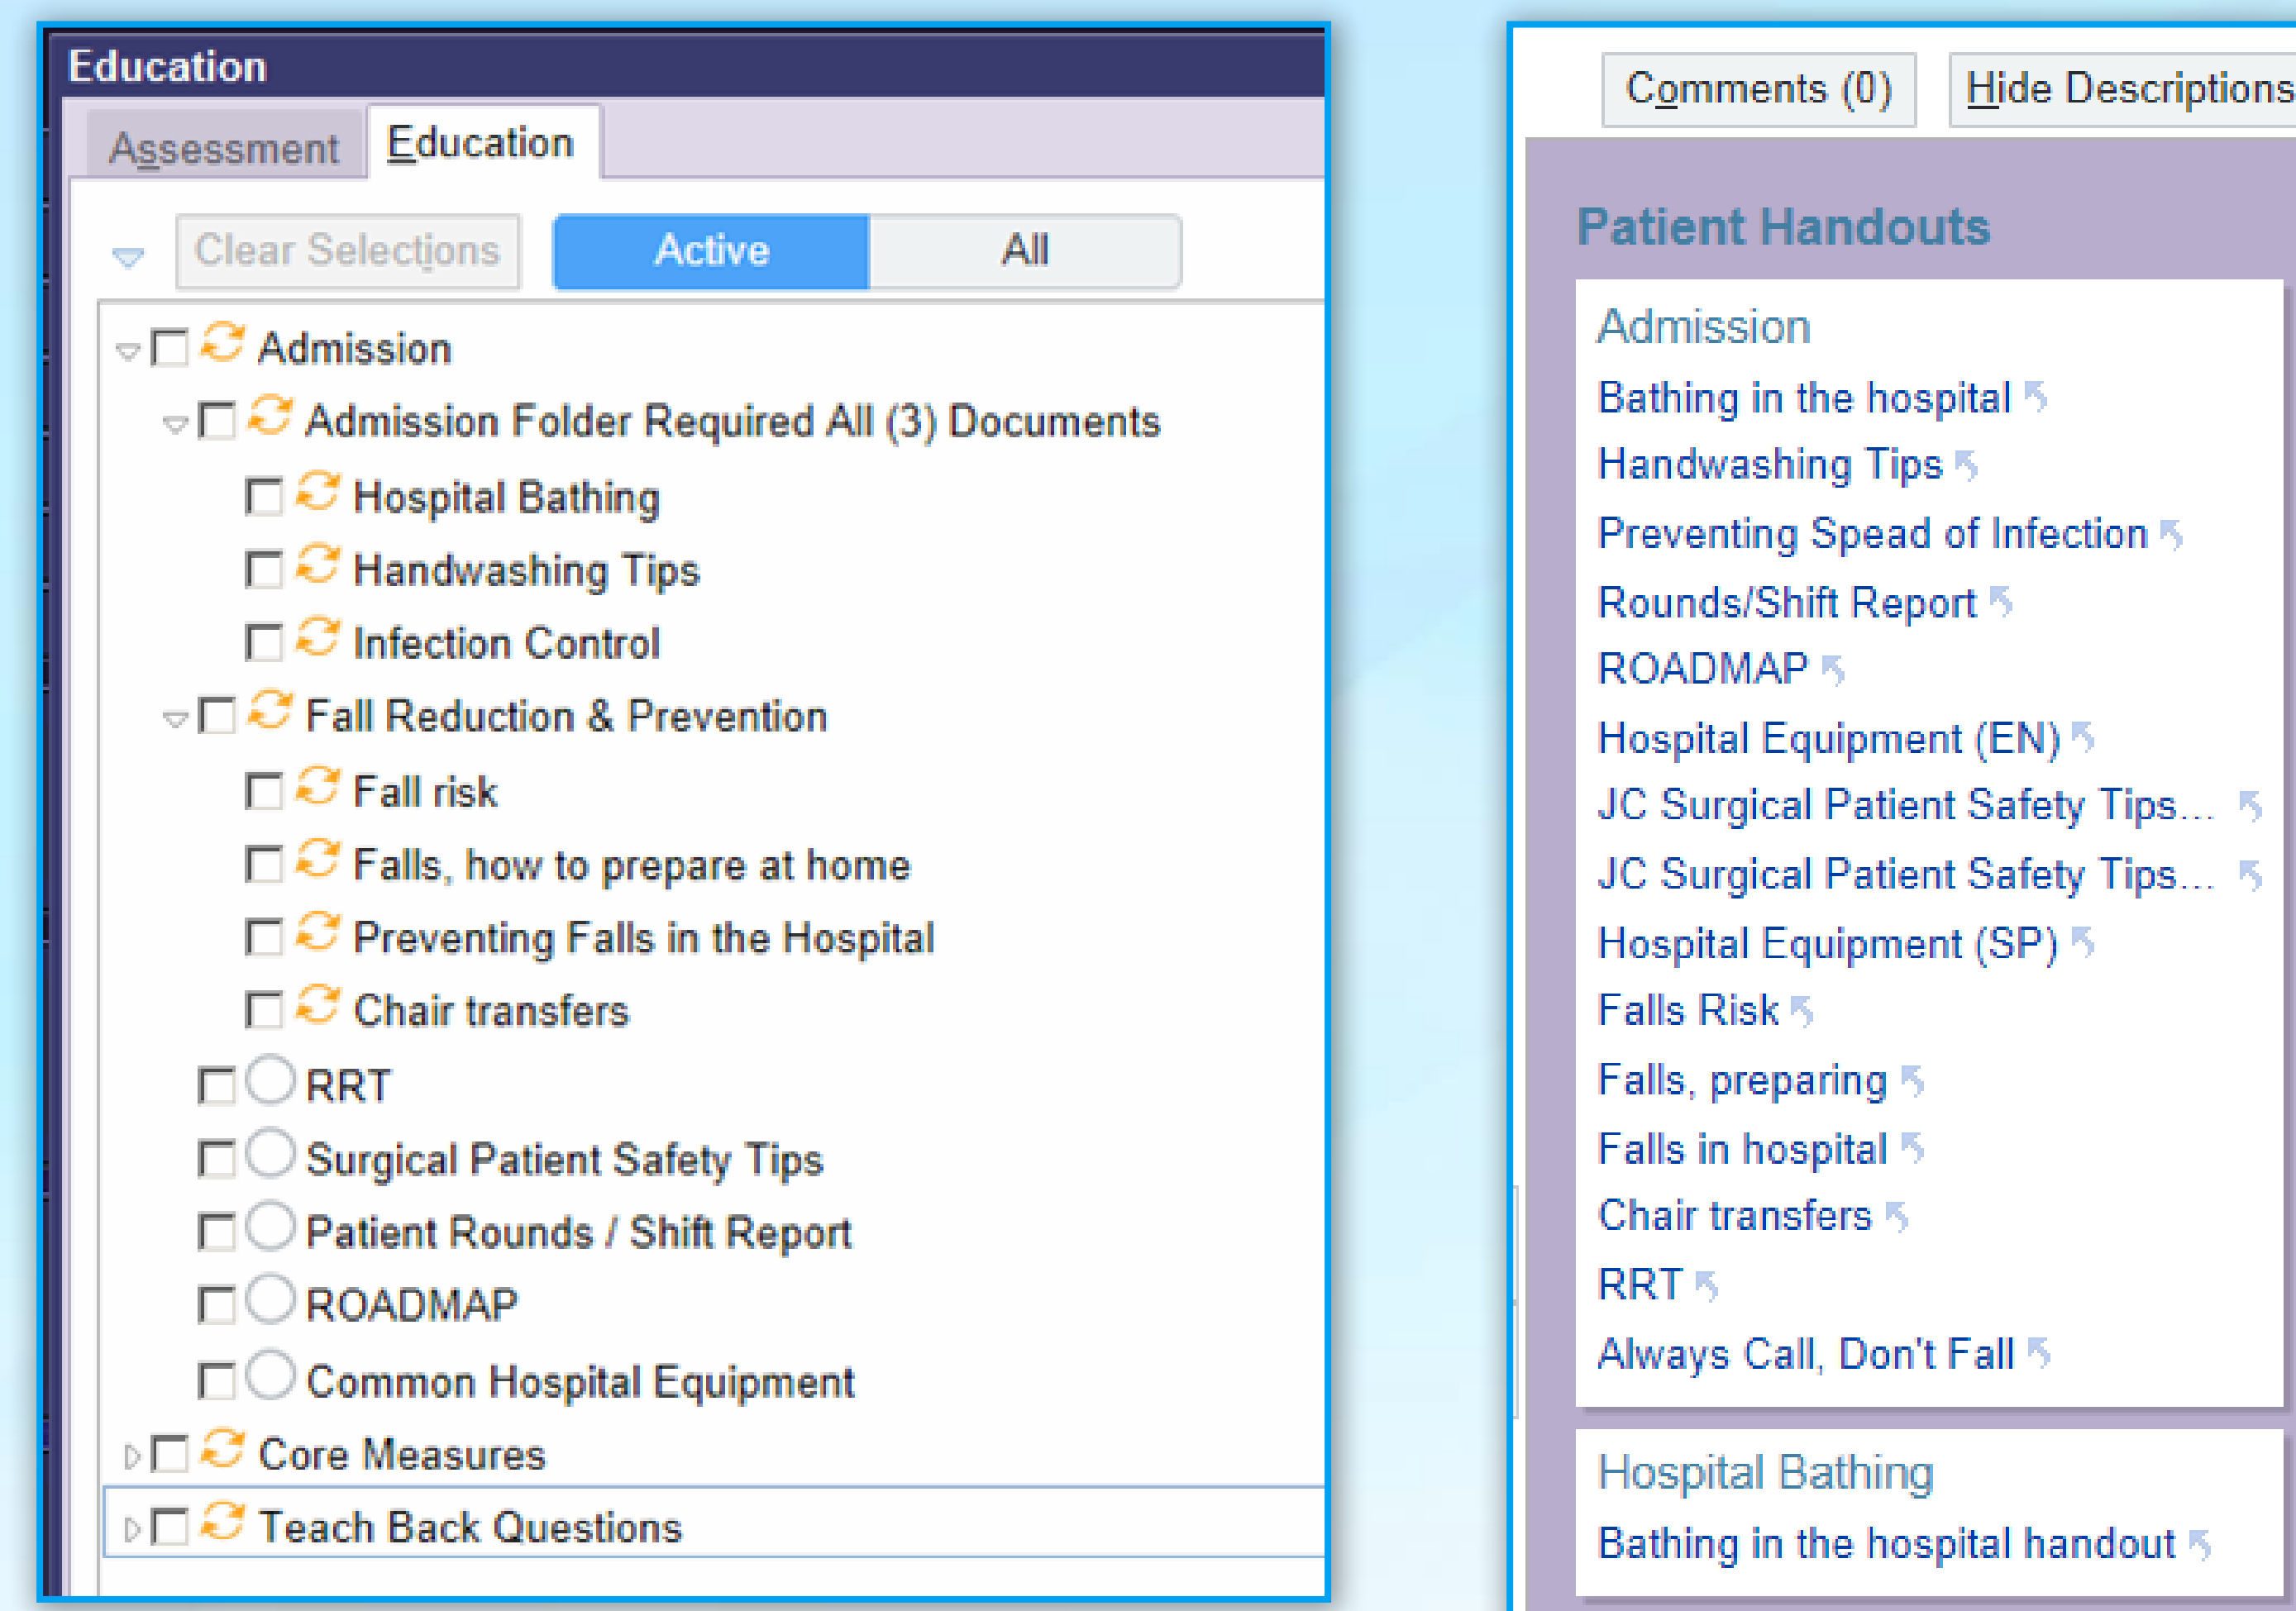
Education

Assessment | Education

Clear Selections | Active | All

Admission
Admission Folder Required All (3) Documents
Hospital Bathing
Handwashing Tips
Infection Control
Fall Reduction & Prevention
Fall risk
Falls, how to prepare at home
Preventing Falls in the Hospital
Chair transfers
RRT
Surgical Patient Safety Tips
Patient Rounds / Shift Report
ROADMAP
Common Hospital Equipment
Core Measures
Teach Back Questions

Comments (0) | Hide Descriptions

Patient Handouts

Admission
Bathing in the hospital
Handwashing Tips
Preventing Spead of Infection
Rounds/Shift Report
ROADMAP
Hospital Equipment (EN)
JC Surgical Patient Safety Tips...
JC Surgical Patient Safety Tips...
Hospital Equipment (SP)
Falls Risk
Falls, preparing
Falls in hospital
Chair transfers
RRT
Always Call, Don't Fall

Hospital Bathing
Bathing in the hospital handout